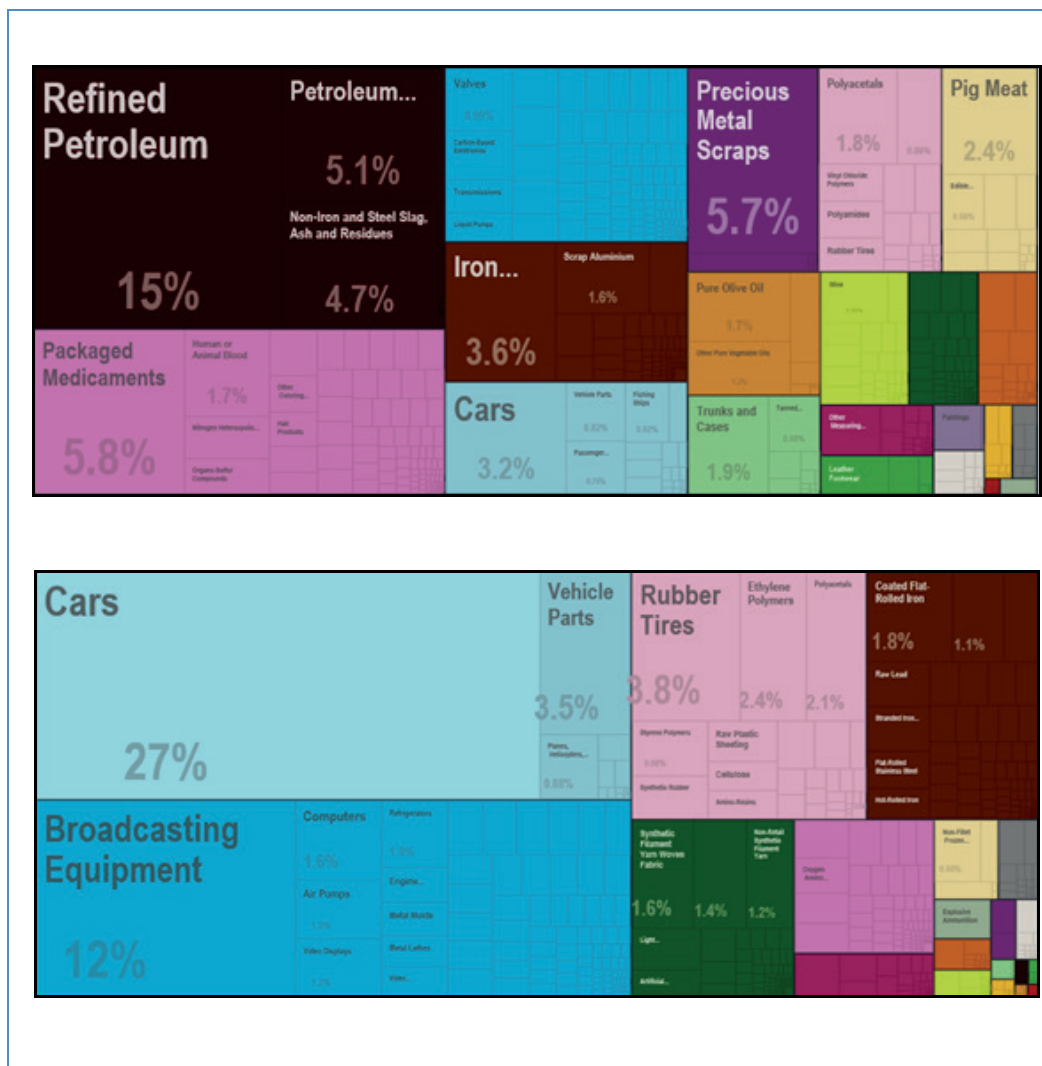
Refined Petroleum

15%

Petroleum...

5.1%

Non-Iron and Steel Slag, Ash and Residues

4.7%

Packaged Medicaments

5.8%

Human or Animal Blood

1.7%

Nitrogen Heterocyclic...

Organo-Sulfur Compounds

Other Coloring...

Hair Products

Valves

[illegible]

Carbon-based Electronics

Transmissions

Liquid Pumps

Iron...

3.6%

Scrap Aluminium

1.6%

Cars

3.2%

Vehicle Parts

0.82%

Passenger...

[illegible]

Fishing Ships

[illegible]

Precious Metal Scraps

5.7%

Polyacetals

1.8%

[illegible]

Vinyl Chloride Polymers

Polyamides

Rubber Tires

Pig Meat

2.4%

Edible...

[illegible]

Pure Olive Oil

1.7%

Other Pure Vegetable Oils

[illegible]

Wine

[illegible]

Trunks and Cases

1.9%

Tanned...

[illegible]

Other Measuring...

Leather Footwear

Paintings

Cars

27%

Vehicle Parts

3.5%

Planes, Helicopters,...

0.88%

Rubber Tires

3.8%

Ethylene Polymers

2.4%

Polyacetals

2.1%

Styrene Polymers

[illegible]

Synthetic Rubber

Raw Plastic Sheeting

Cellulose

Amino-Resins

Coated Flat-Rolled Iron

1.8%

1.1%

Raw Lead

Stranded Iron...

Flat-Rolled Stainless Steel

Hot-Rolled Iron

Broadcasting Equipment

12%

Computers

1.6%

Air Pumps

1.3%

Video Displays

1.2%

Refrigerators

1.3%

Engine...

Metal Molds

Metal Lathes

Video...

Synthetic Filament Yarn Woven Fabric

1.6%

1.4%

Non-Retail Synthetic Filament Yarn

1.2%

Light...

Artificial...

Oxygen Amino...

Non-Fillet Frozen...

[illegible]

Explosive Ammunition